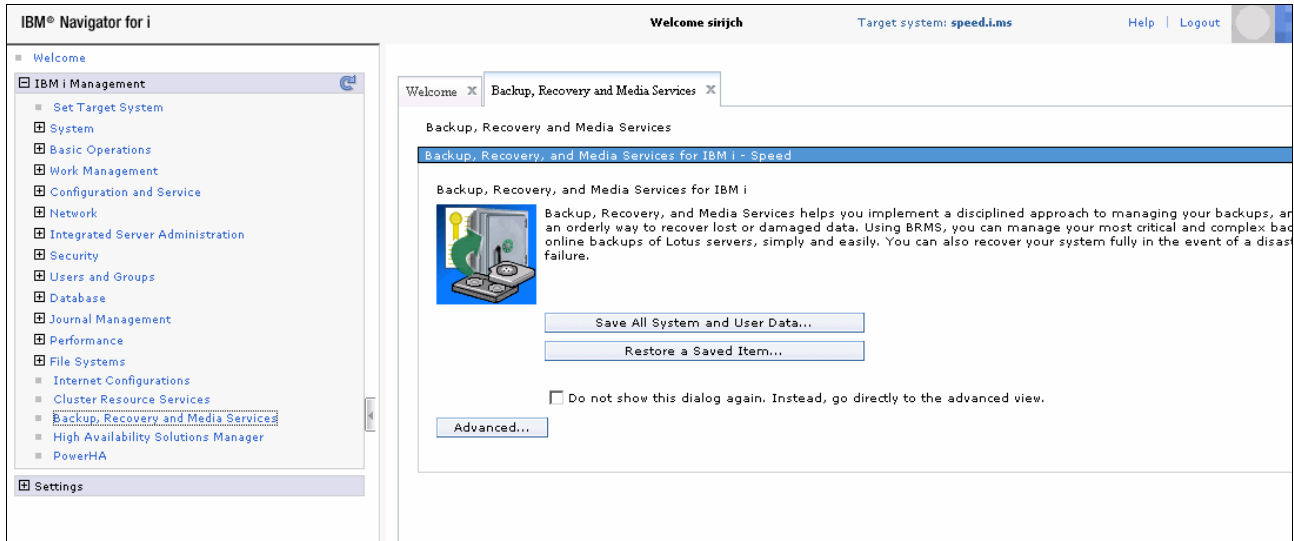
IBM® Navigator for i

Welcome sirijch

Target system: speed.i.ms

Help | Logout

Welcome

IBM i Management

Set Target System

System

Basic Operations

Work Management

Configuration and Service

Network

Integrated Server Administration

Security

Users and Groups

Database

Journal Management

Performance

File Systems

Internet Configurations

Cluster Resource Services

Backup, Recovery and Media Services

High Availability Solutions Manager

PowerHA

Settings

Welcome X | Backup, Recovery and Media Services X

Backup, Recovery and Media Services

Backup, Recovery, and Media Services for IBM i - Speed

Backup, Recovery, and Media Services for IBM i

Backup, Recovery, and Media Services helps you implement a disciplined approach to managing your backups, ar an orderly way to recover lost or damaged data. Using BRMS, you can manage your most critical and complex bac online backups of Lotus servers, simply and easily. You can also recover your system fully in the event of a disas failure.

Save All System and User Data...

Restore a Saved Item...

Do not show this dialog again. Instead, go directly to the advanced view.

Advanced...